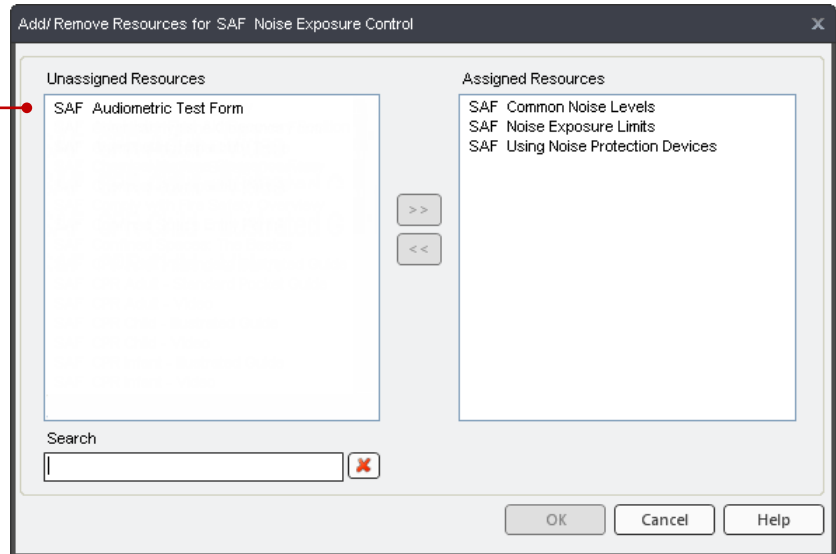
Add/ Remove Resources for SAF Noise Exposure Control

Unassigned Resources

SAF Audiometric Test Form

Assigned Resources

SAF Common Noise Levels
SAF Noise Exposure Limits
SAF Using Noise Protection Devices

>>

<<

Search

OK

Cancel

Help